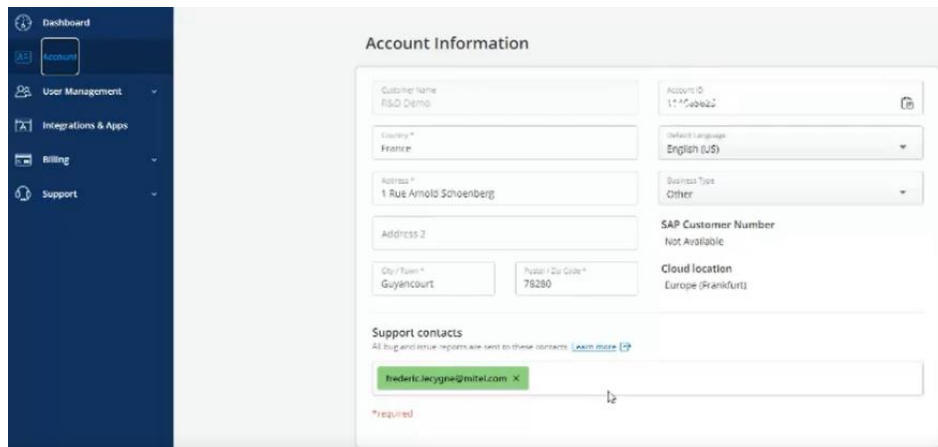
Dashboard

Account

User Management

Integrations & Apps

Billing

Support

Account Information

Customer Name
R&D Demo

Account ID
1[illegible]

Country *
France

Default Language
English (US)

Address *
1 Rue Arnold Schoenberg

Business Type
Other

Address 2

SAP Customer Number
Not Available

City / Town *
Guyancourt

Postal / Zip Code *
78280

Cloud location
Europe (Frankfurt)

Support contacts
All bug and issue reports are sent to these contacts. Learn more

frederic.lecygne@mitel.com ×

*required